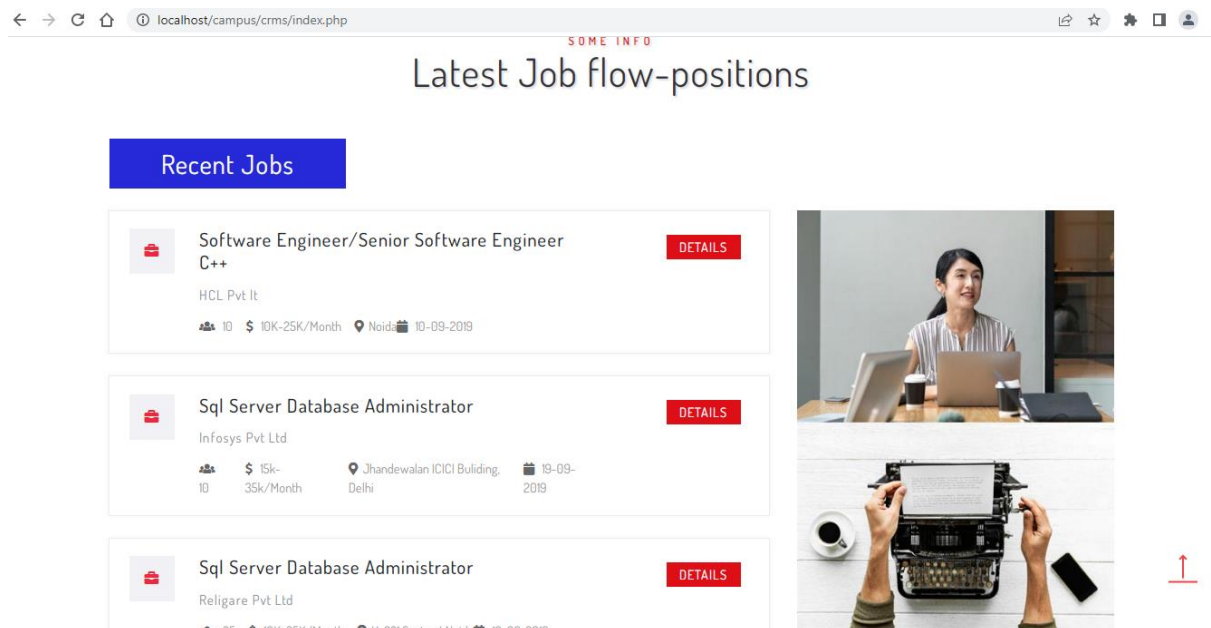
localhost/campus/crms/index.php

SOME INFO

Latest Job flow-positions

Recent Jobs

Software Engineer/Senior Software Engineer C++

DETAILS

HCL Pvt lt

10 $ 10K-25K/Month Noida 10-09-2019

Sql Server Database Administrator

DETAILS

Infosys Pvt Ltd

10 $ 15k-35k/Month Jhandewalan ICICI Buliding, Delhi 19-09-2019

Sql Server Database Administrator

DETAILS

Religare Pvt Ltd

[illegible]